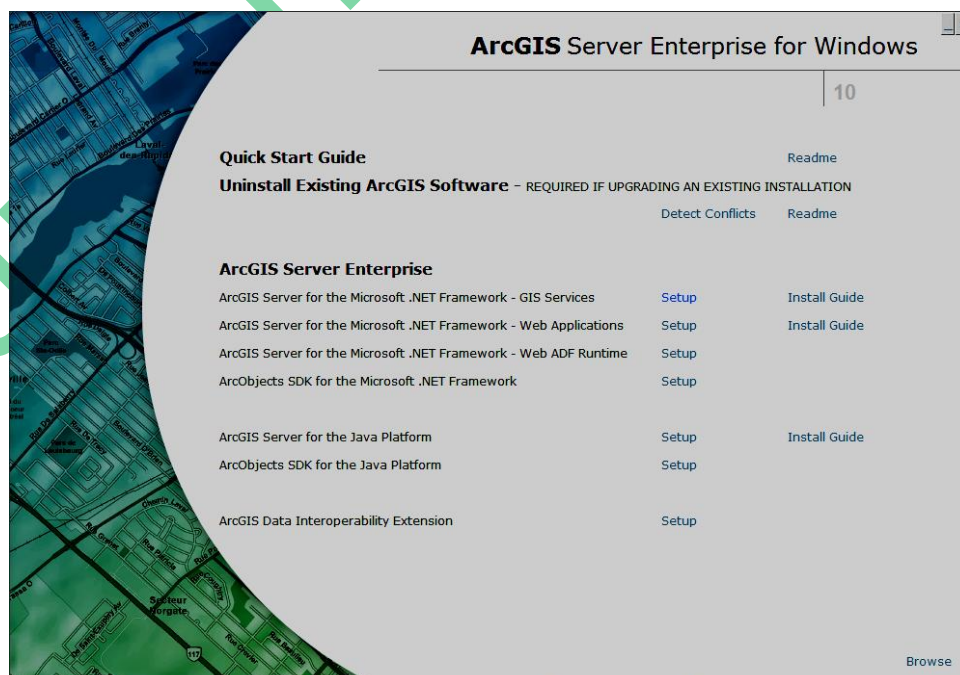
ArcGIS Server Enterprise for Windows

10

Quick Start Guide Readme

Uninstall Existing ArcGIS Software - REQUIRED IF UPGRADING AN EXISTING INSTALLATION

Detect Conflicts Readme

ArcGIS Server Enterprise

| | | |
|---|---|---|
| ArcGIS Server for the Microsoft .NET Framework - GIS Services | Setup | Install Guide |
| ArcGIS Server for the Microsoft .NET Framework - Web Applications | Setup | Install Guide |
| ArcGIS Server for the Microsoft .NET Framework - Web ADF Runtime | Setup | |
| ArcObjects SDK for the Microsoft .NET Framework | Setup | |
| ArcGIS Server for the Java Platform | Setup | Install Guide |
| ArcObjects SDK for the Java Platform | Setup | |
| ArcGIS Data Interoperability Extension | Setup | |

Browse